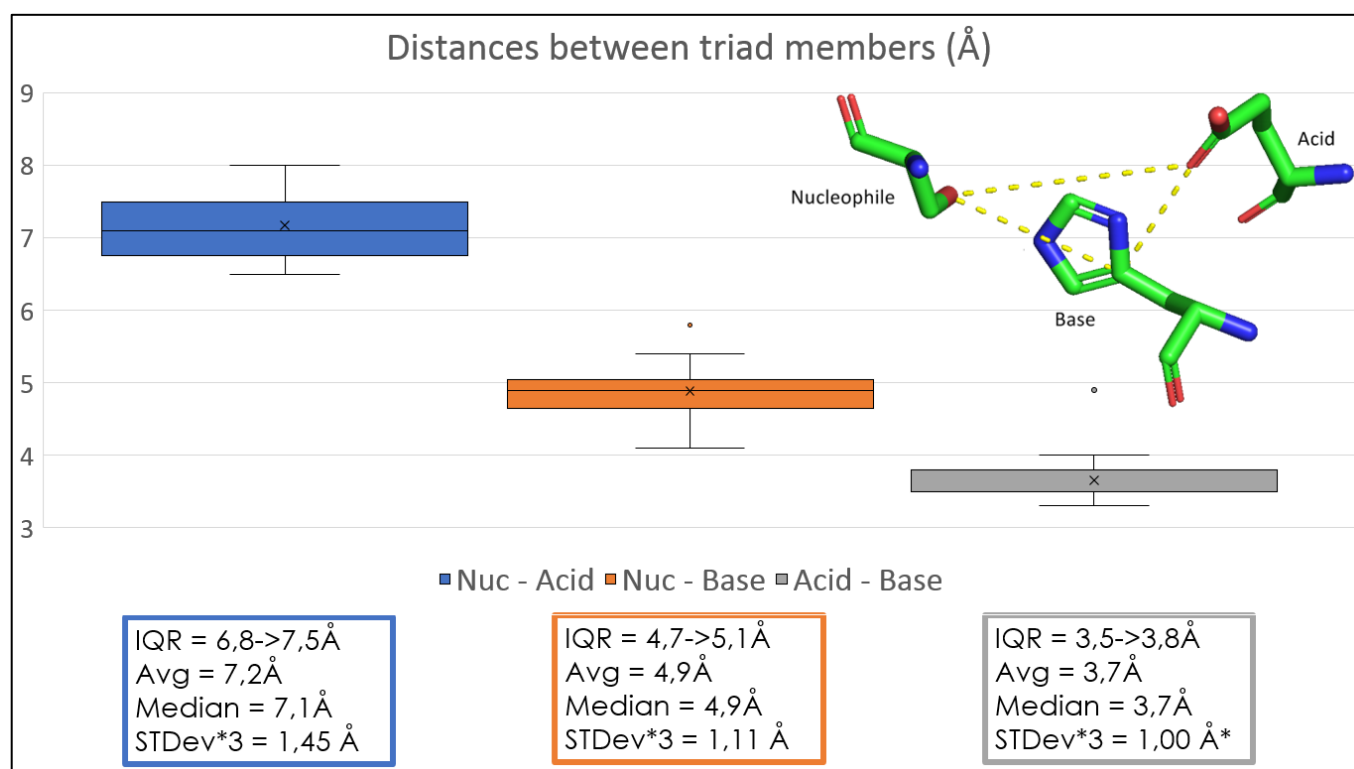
Distances between triad members (Å)

9
8
7
6
5
4
3

Acid
Nucleophile
Base

Nuc - Acid  Nuc - Base  Acid - Base

IQR = 6,8->7,5Å
Avg = 7,2Å
Median = 7,1Å
STDev*3 = 1,45 Å

IQR = 4,7->5,1Å
Avg = 4,9Å
Median = 4,9Å
STDev*3 = 1,11 Å

IQR = 3,5->3,8Å
Avg = 3,7Å
Median = 3,7Å
STDev*3 = 1,00 Å*